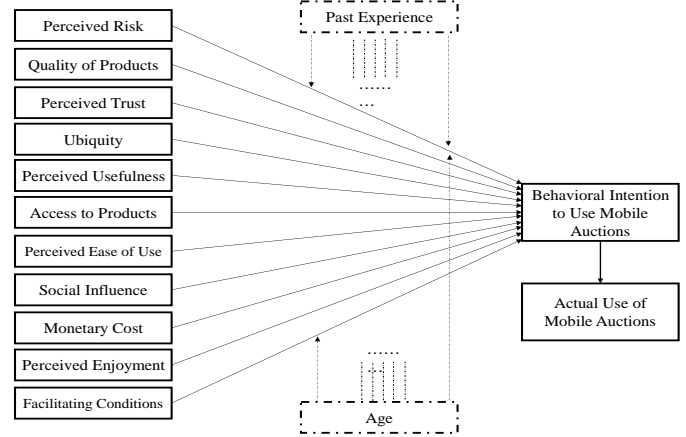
Perceived Risk

Quality of Products

Perceived Trust

Ubiquity

Perceived Usefulness

Access to Products

Perceived Ease of Use

Social Influence

Monetary Cost

Perceived Enjoyment

Facilitating Conditions

Past Experience

……

……

Age

Behavioral Intention to Use Mobile Auctions

Actual Use of Mobile Auctions